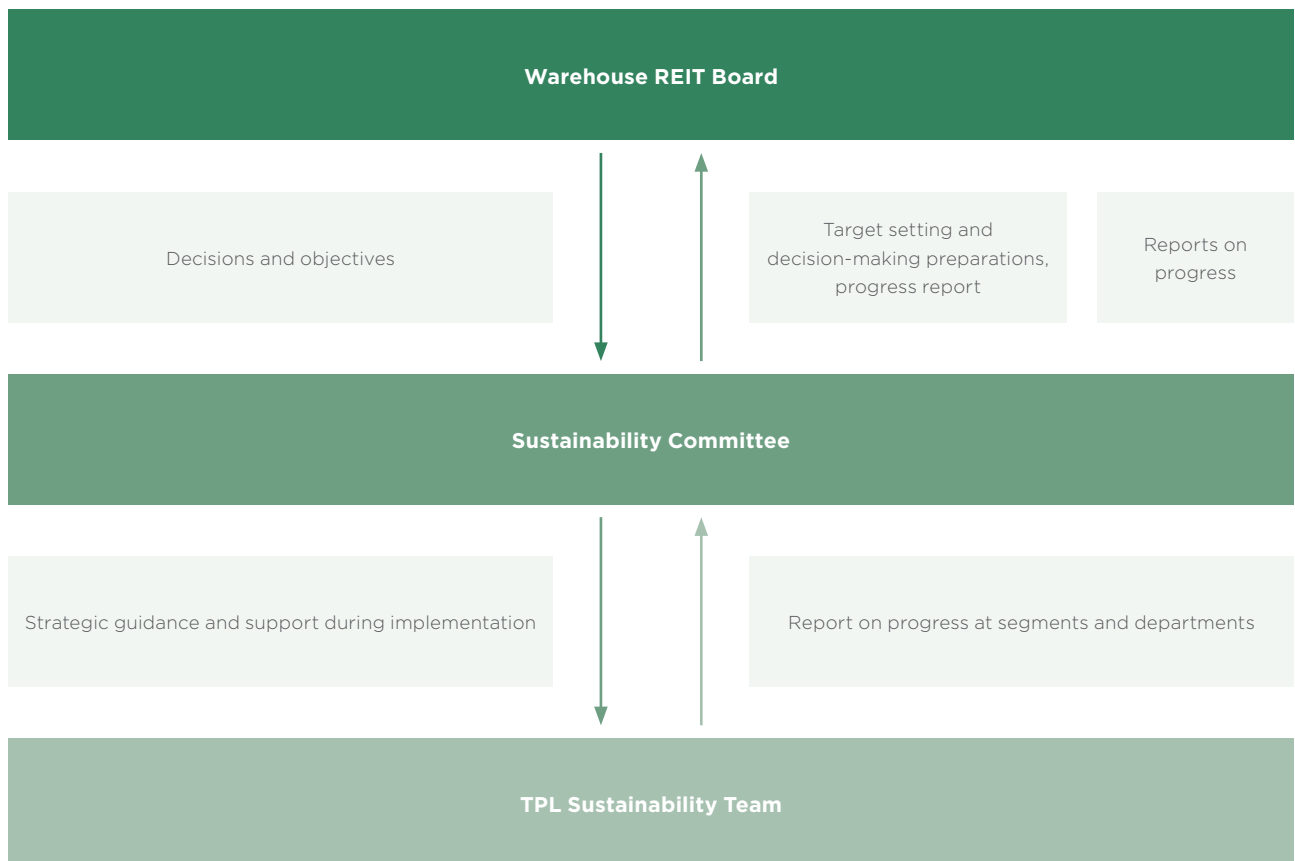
Warehouse REIT Board

Decisions and objectives

Target setting and decision-making preparations, progress report

Reports on progress

Sustainability Committee

Strategic guidance and support during implementation

Report on progress at segments and departments

TPL Sustainability Team